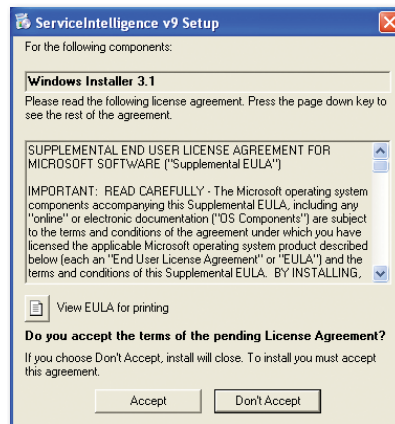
ServiceIntelligence v9 Setup

For the following components:

Windows Installer 3.1

Please read the following license agreement. Press the page down key to see the rest of the agreement.

SUPPLEMENTAL END USER LICENSE AGREEMENT FOR MICROSOFT SOFTWARE ("Supplemental EULA")

IMPORTANT: READ CAREFULLY - The Microsoft operating system components accompanying this Supplemental EULA, including any "online" or electronic documentation ("OS Components") are subject to the terms and conditions of the agreement under which you have licensed the applicable Microsoft operating system product described below (each an "End User License Agreement" or "EULA") and the terms and conditions of this Supplemental EULA. BY INSTALLING,

View EULA for printing

Do you accept the terms of the pending License Agreement?

If you choose Don't Accept, install will close. To install you must accept this agreement.

Accept

Don't Accept